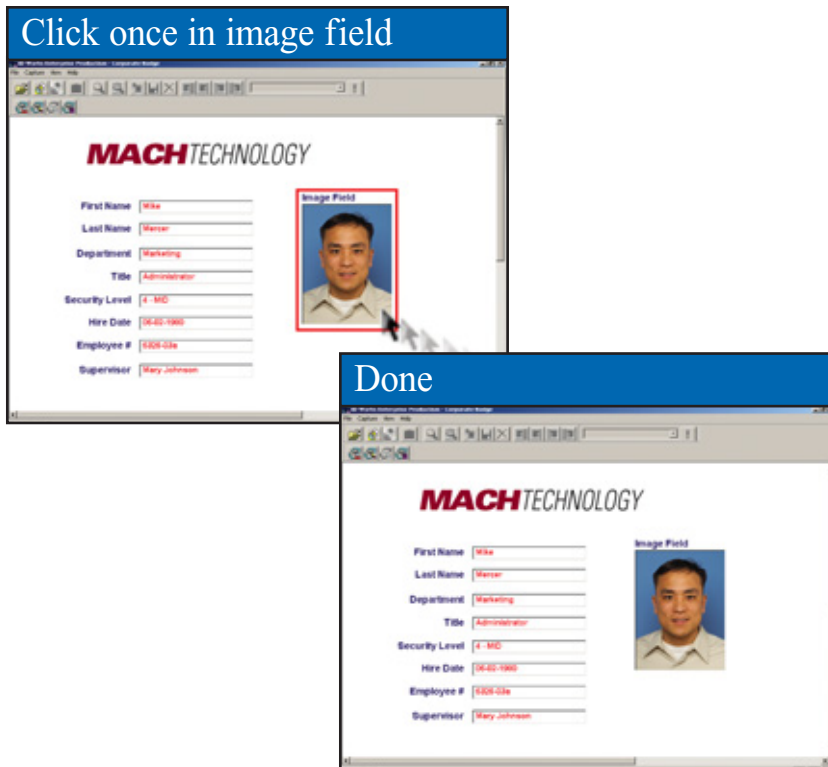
Click once in image field

MACHTECHNOLOGY

First Name Mike
Last Name Mercer
Department Marketing
Title Administrator
Security Level 4 - MID
Hire Date 06-02-1960
Employee # 6826-03e
Supervisor Mary Johnson

Image Field

Done

MACHTECHNOLOGY

First Name Mike
Last Name Mercer
Department Marketing
Title Administrator
Security Level 4 - MID
Hire Date 06-02-1960
Employee # 6826-03e
Supervisor Mary Johnson

Image Field